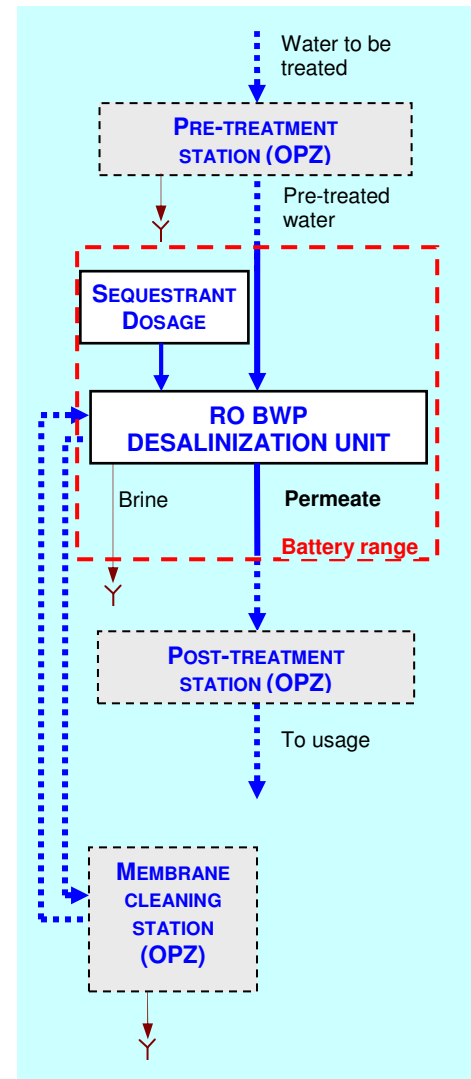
Water to be treated

PRE-TREATMENT STATION (OPZ)

Pre-treated water

SEQUESTRANT DOSAGE

RO BWP DESALINIZATION UNIT

Brine

Permeate

Battery range

POST-TREATMENT STATION (OPZ)

To usage

MEMBRANE CLEANING STATION (OPZ)